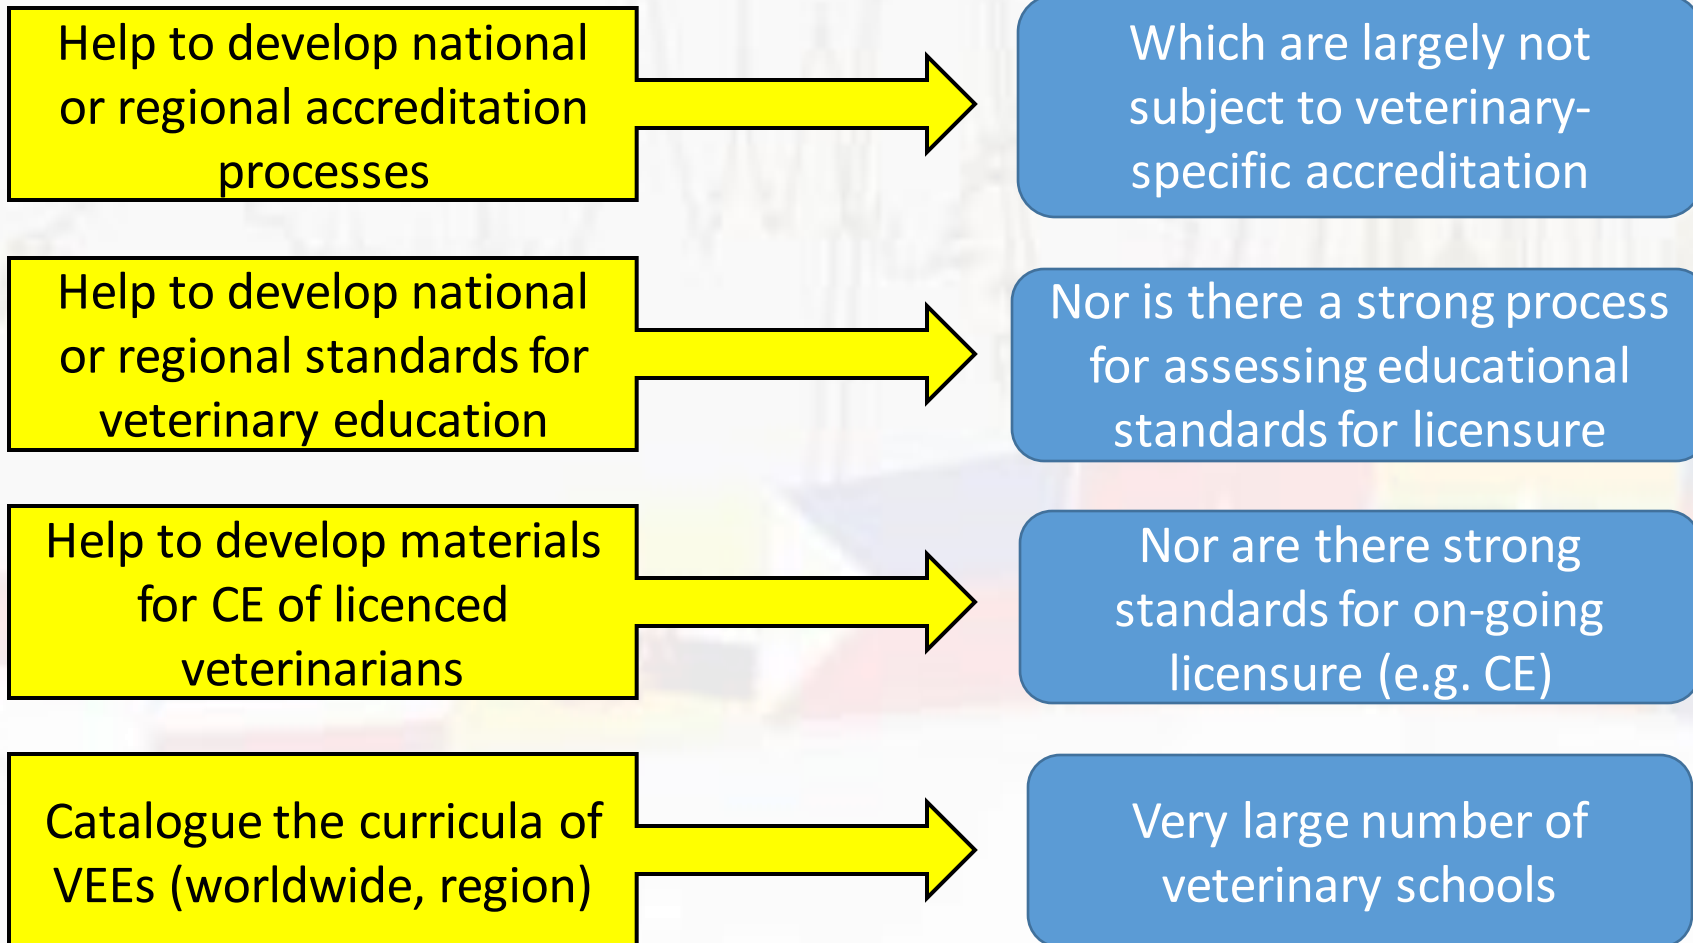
Help to develop national or regional accreditation processes

Which are largely not subject to veterinary-specific accreditation

Help to develop national or regional standards for veterinary education

Nor is there a strong process for assessing educational standards for licensure

Help to develop materials for CE of licenced veterinarians

Nor are there strong standards for on-going licensure (e.g. CE)

Catalogue the curricula of VEEs (worldwide, region)

Very large number of veterinary schools